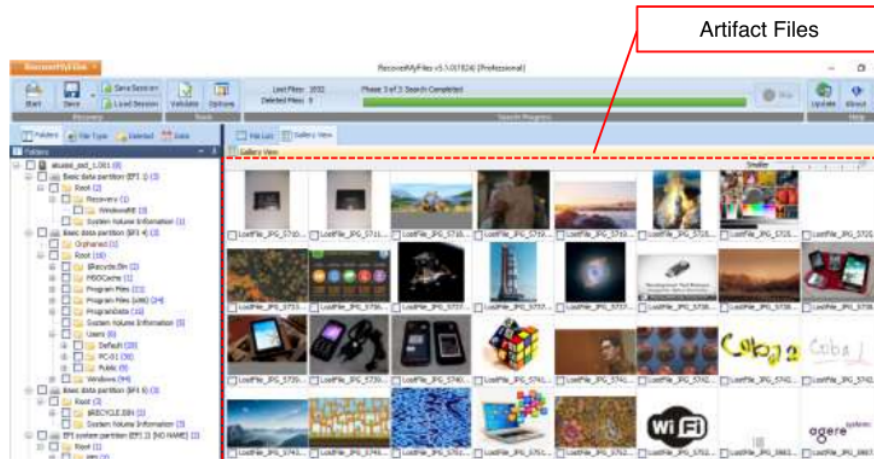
Artifact Files

RecoverMyFiles

RecoverMyFiles v5.1.0 (Professional)

Start
Save
Save Session
Load Session
Validate
Options
Lost Files: 1032
Deleted Files: 0
Phase 3 of 3: Search Completed
Stop
Update
About
Recovery
Tools
Search Progress
Help

Folders
File Type
Deleted
Date
File List
Gallery View
Gallery View
Folders

Basic data partition (EFI 1) (3)
Root (2)
Recovery (1)
WindowsRE (1)
System Volume Information (1)
Basic data partition (EFI 4) (3)
Orphaned (1)
Root (16)
$Recycle.Bin (2)
MSOCache (1)
Program Files (11)
Program Files (x86) (24)
ProgramData (13)
System Volume Information (5)
Users (6)
Default (20)
PC-01 (36)
Public (5)
Windows (94)
Basic data partition (EFI 6) (3)
Root (3)
$RECYCLE.BIN (1)
System Volume Information (3)
EFI system partition (EFI 2) [NO NAME] (3)
Root (1)

LostFile_JPG_5710...
LostFile_JPG_5711...
LostFile_JPG_5715...
LostFile_JPG_5719...
LostFile_JPG_5719...
LostFile_JPG_5725...
LostFile_JPG_5725...
LostFile_JPG_5725...
LostFile_JPG_5733...
LostFile_JPG_5736...
LostFile_JPG_5737...
LostFile_JPG_5737...
LostFile_JPG_5737...
LostFile_JPG_5738...
LostFile_JPG_5738...
LostFile_JPG_5738...
LostFile_JPG_5739...
LostFile_JPG_5739...
LostFile_JPG_5740...
LostFile_JPG_5741...
LostFile_JPG_5741...
LostFile_JPG_5742...
LostFile_JPG_5742...
LostFile_JPG_5742...
LostFile_JPG_5743...
LostFile_JPG_5743...
LostFile_JPG_5749...
LostFile_JPG_5751...
LostFile_JPG_5752...
LostFile_JPG_5663...
LostFile_JPG_5663...
LostFile_JPG_5663...

Wi Fi
agere systems